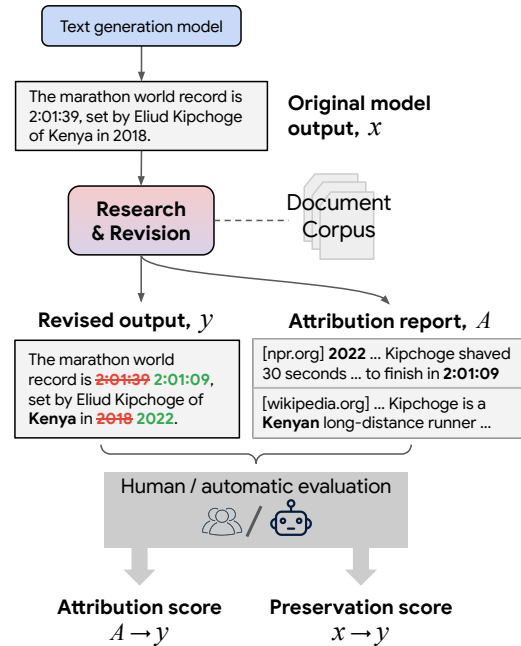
Text generation model

The marathon world record is 2:01:39, set by Eliud Kipchoge of Kenya in 2018.

Original model output, $x$

Research & Revision

Document Corpus

Revised output, $y$

The marathon world record is ~~2:01:39~~ 2:01:09, set by Eliud Kipchoge of Kenya in ~~2018~~ 2022.

Attribution report, $A$

[npr.org] 2022 ... Kipchoge shaved 30 seconds ... to finish in 2:01:09

[wikipedia.org] ... Kipchoge is a Kenyan long-distance runner ...

Human / automatic evaluation

/

Attribution score
$A \rightarrow y$

Preservation score
$x \rightarrow y$